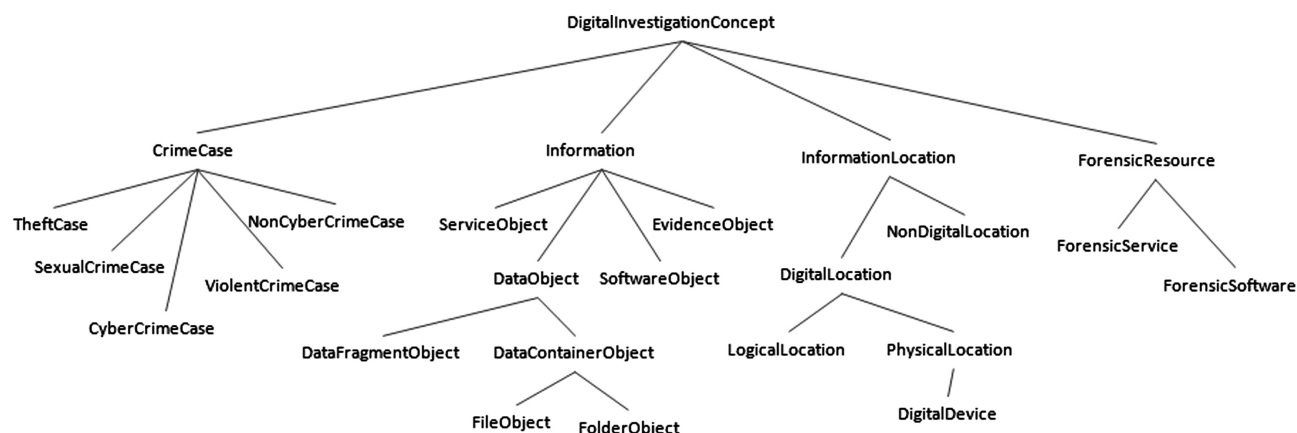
DigitalInvestigationConcept

CrimeCase

TheftCase

SexualCrimeCase

CyberCrimeCase

ViolentCrimeCase

NonCyberCrimeCase

Information

ServiceObject

DataObject

DataFragmentObject

DataContainerObject

FileObject

FolderObject

SoftwareObject

EvidenceObject

InformationLocation

DigitalLocation

LogicalLocation

PhysicalLocation

DigitalDevice

NonDigitalLocation

ForensicResource

ForensicService

ForensicSoftware